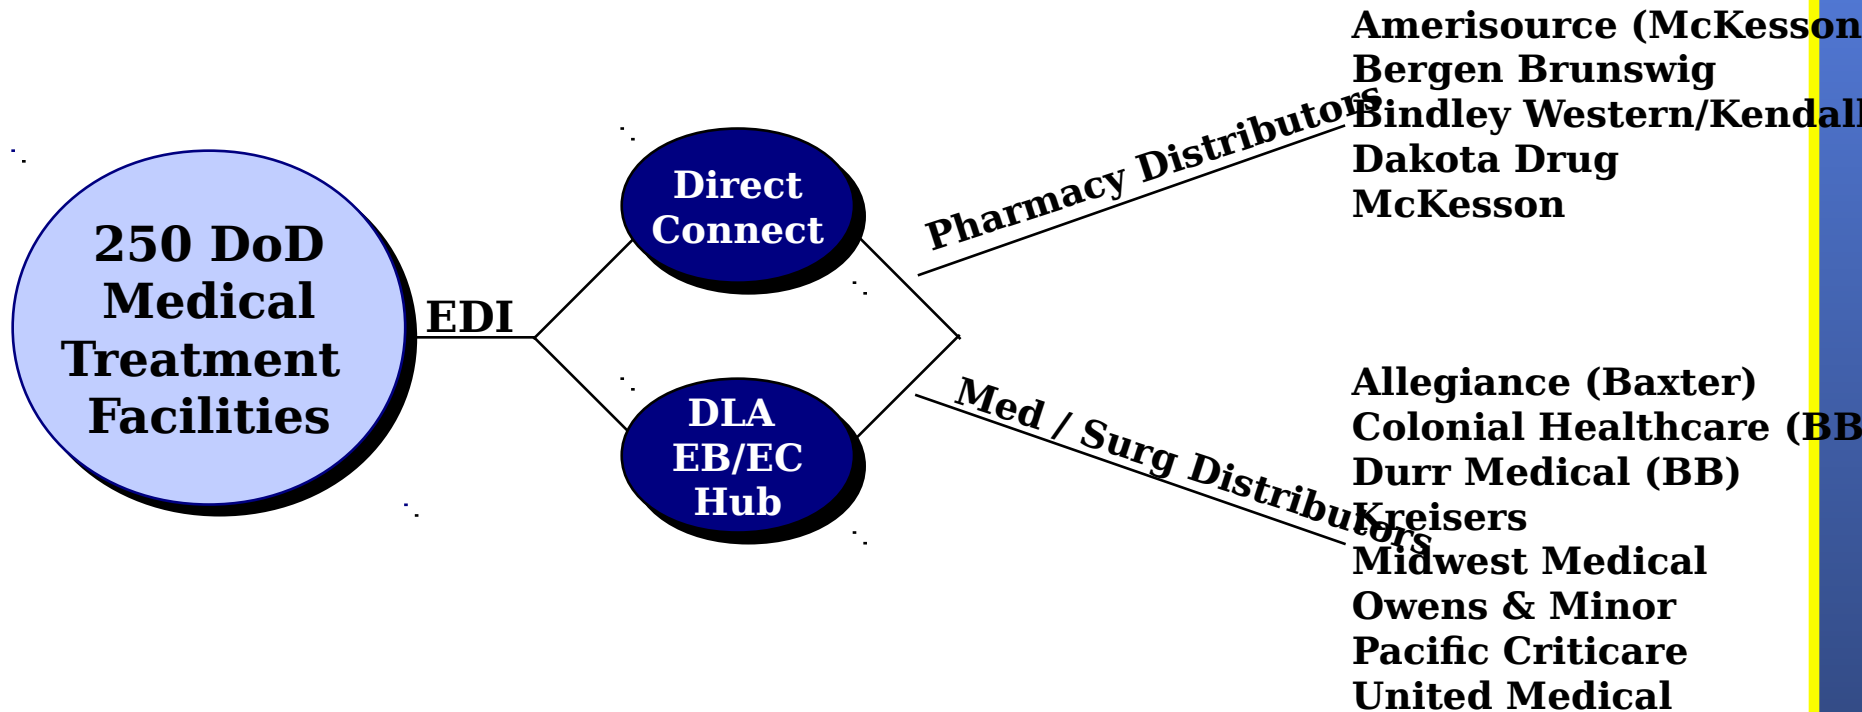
250 DoD Medical Treatment Facilities

EDI

Direct Connect

DLA EB/EC Hub

Pharmacy Distributors

Med / Surg Distributors

Amerisource (McKesson
Bergen Brunswig
Bindley Western/Kendall
Dakota Drug
McKesson

Allegiance (Baxter)
Colonial Healthcare (BB
Durr Medical (BB)
Kreisers
Midwest Medical
Owens & Minor
Pacific Criticare
United Medical